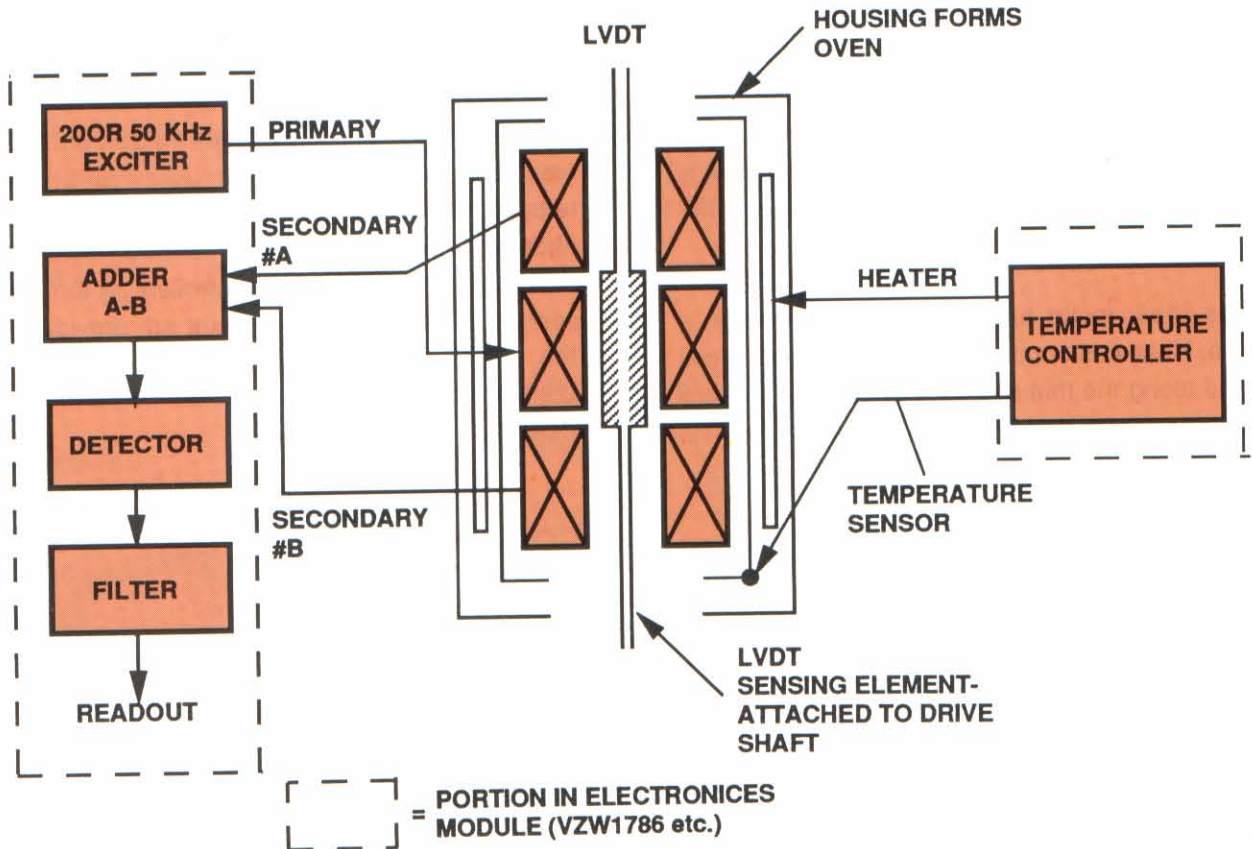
LVDT

HOUSING FORMS OVEN

20OR 50 KHz EXCITER

PRIMARY

SECONDARY #A

ADDER A-B

HEATER

TEMPERATURE CONTROLLER

DETECTOR

TEMPERATURE SENSOR

SECONDARY #B

FILTER

READOUT

LVDT SENSING ELEMENT-ATTACHED TO DRIVE SHAFT

= PORTION IN ELECTRONICES MODULE (VZW1786 etc.)